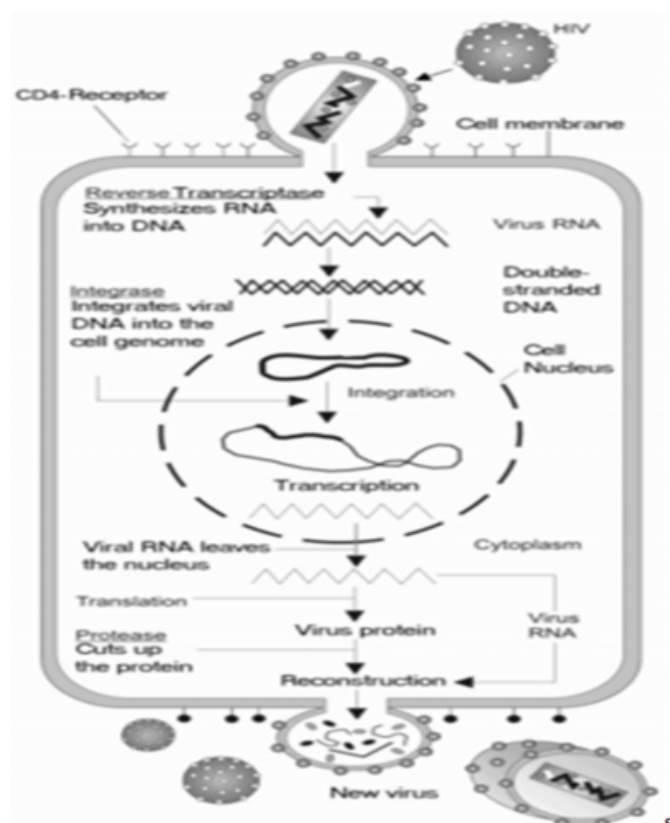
HIV

CD4-Receptor

Cell membrane

Reverse Transcriptase
Synthesizes RNA into DNA

Virus RNA

Double-stranded DNA

Integrase
Integrates viral DNA into the cell genome

Cell Nucleus

Integration

Transcription

Viral RNA leaves the nucleus

Cytoplasm

Translation

Virus RNA

Virus protein

Protease
Cuts up the protein

Reconstruction

New virus